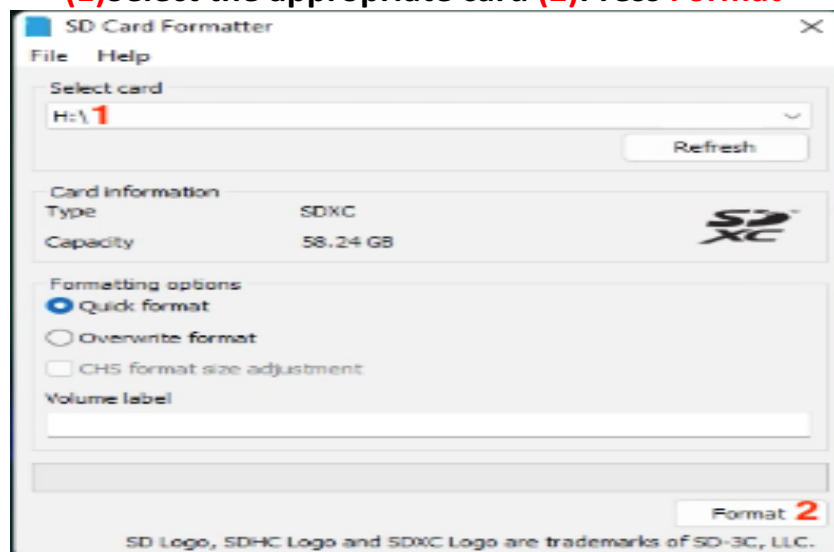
(1)Select the appropriate card (2). Press Format

SD Card Formatter

File Help

Select card

H:\ 1

Refresh

Card information

Type SDXC

Capacity 58.24 GB

SD XC

Formatting options

Quick format

Overwrite format

CHS format size adjustment

Volume label

Format 2

SD Logo, SDHC Logo and SDXC Logo are trademarks of SD-3C, LLC.